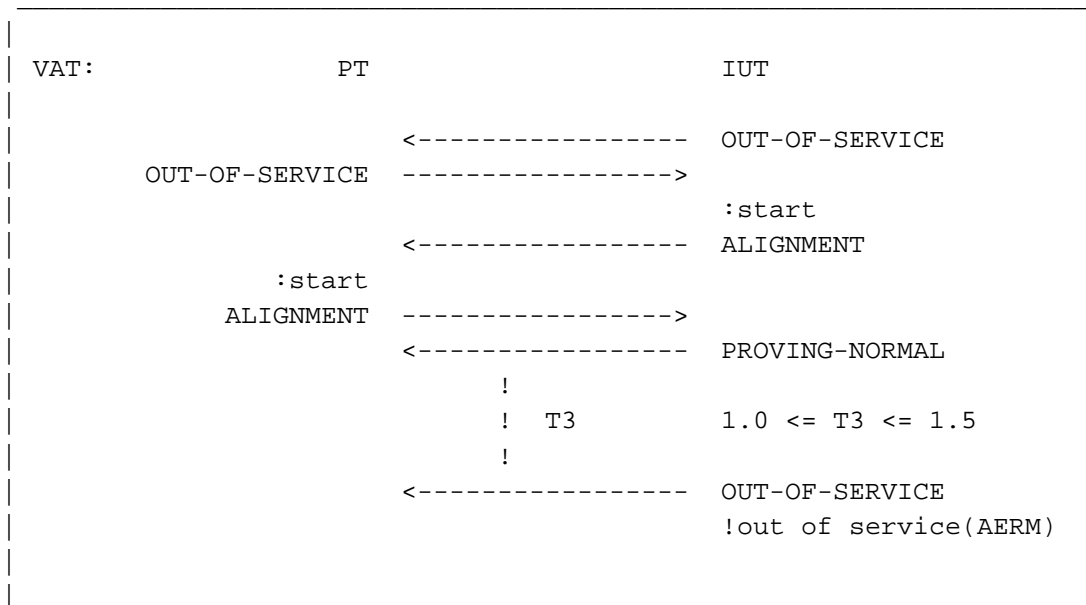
VAT: PT IUT

<----------------- OUT-OF-SERVICE
OUT-OF-SERVICE ----------------->
:start
<----------------- ALIGNMENT
:start
ALIGNMENT ----------------->
<----------------- PROVING-NORMAL
!
! T3 1.0 <= T3 <= 1.5
!
<----------------- OUT-OF-SERVICE
!out of service(AERM)